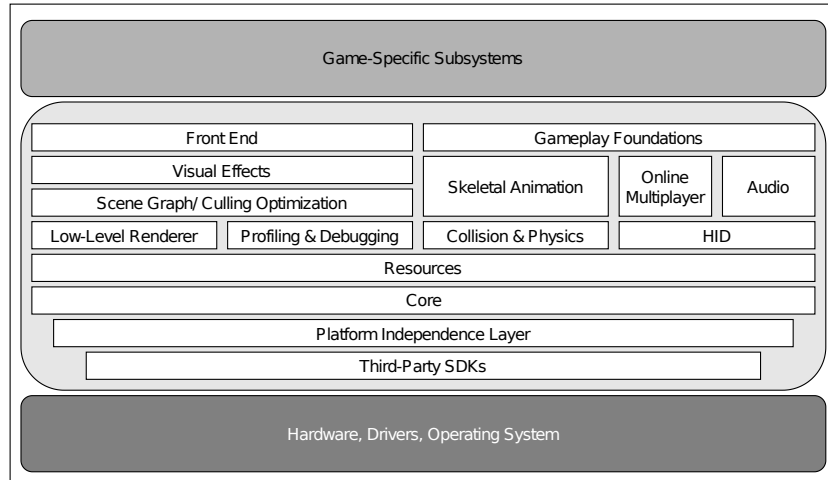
Game-Specific Subsystems

Front End

Gameplay Foundations

Visual Effects

Scene Graph/ Culling Optimization

Skeletal Animation

Online Multiplayer

Audio

Low-Level Renderer

Profiling & Debugging

Collision & Physics

HID

Resources

Core

Platform Independence Layer

Third-Party SDKs

Hardware, Drivers, Operating System